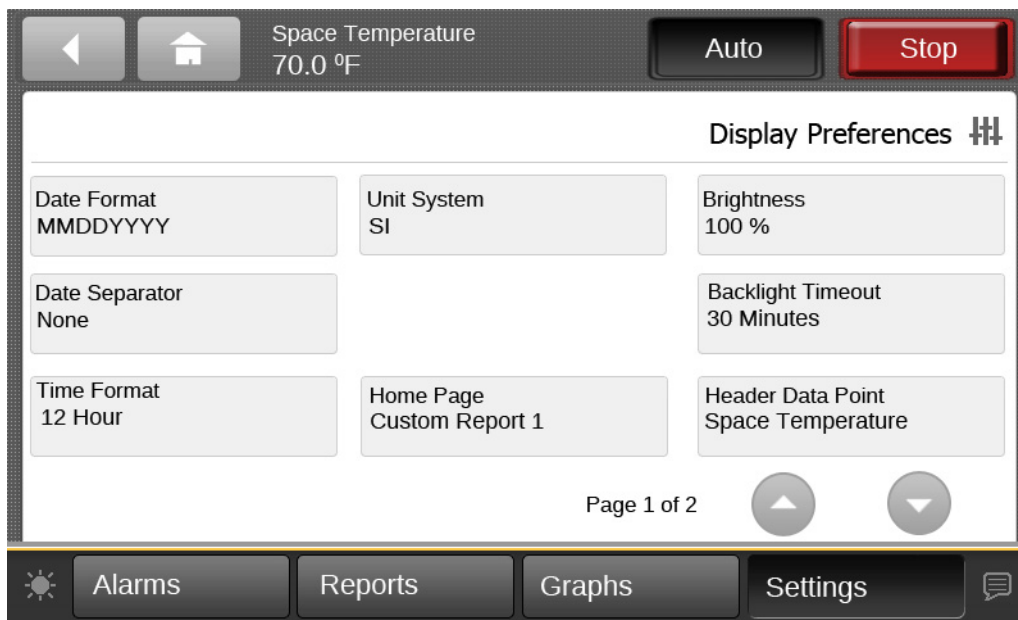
Space Temperature
70.0 ºF

Auto

Stop

Display Preferences

Date Format
MMDDYYYY

Unit System
SI

Brightness
100 %

Date Separator
None

Backlight Timeout
30 Minutes

Time Format
12 Hour

Home Page
Custom Report 1

Header Data Point
Space Temperature

Page 1 of 2

Alarms

Reports

Graphs

Settings